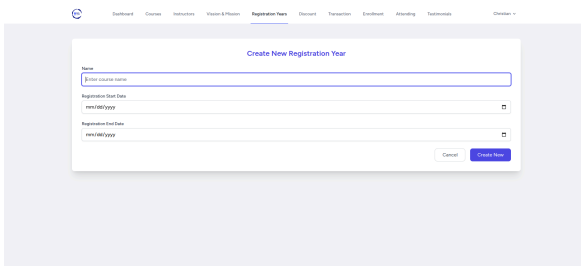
Dashboard Courses Instructors Vision & Mission Registration Years Discount Transaction Enrollment Attending Testimonials Christian

Create New Registration Year

Name

Enter course name

Registration Start Date

mm/dd/yyyy

Registration End Date

mm/dd/yyyy

Cancel Create New